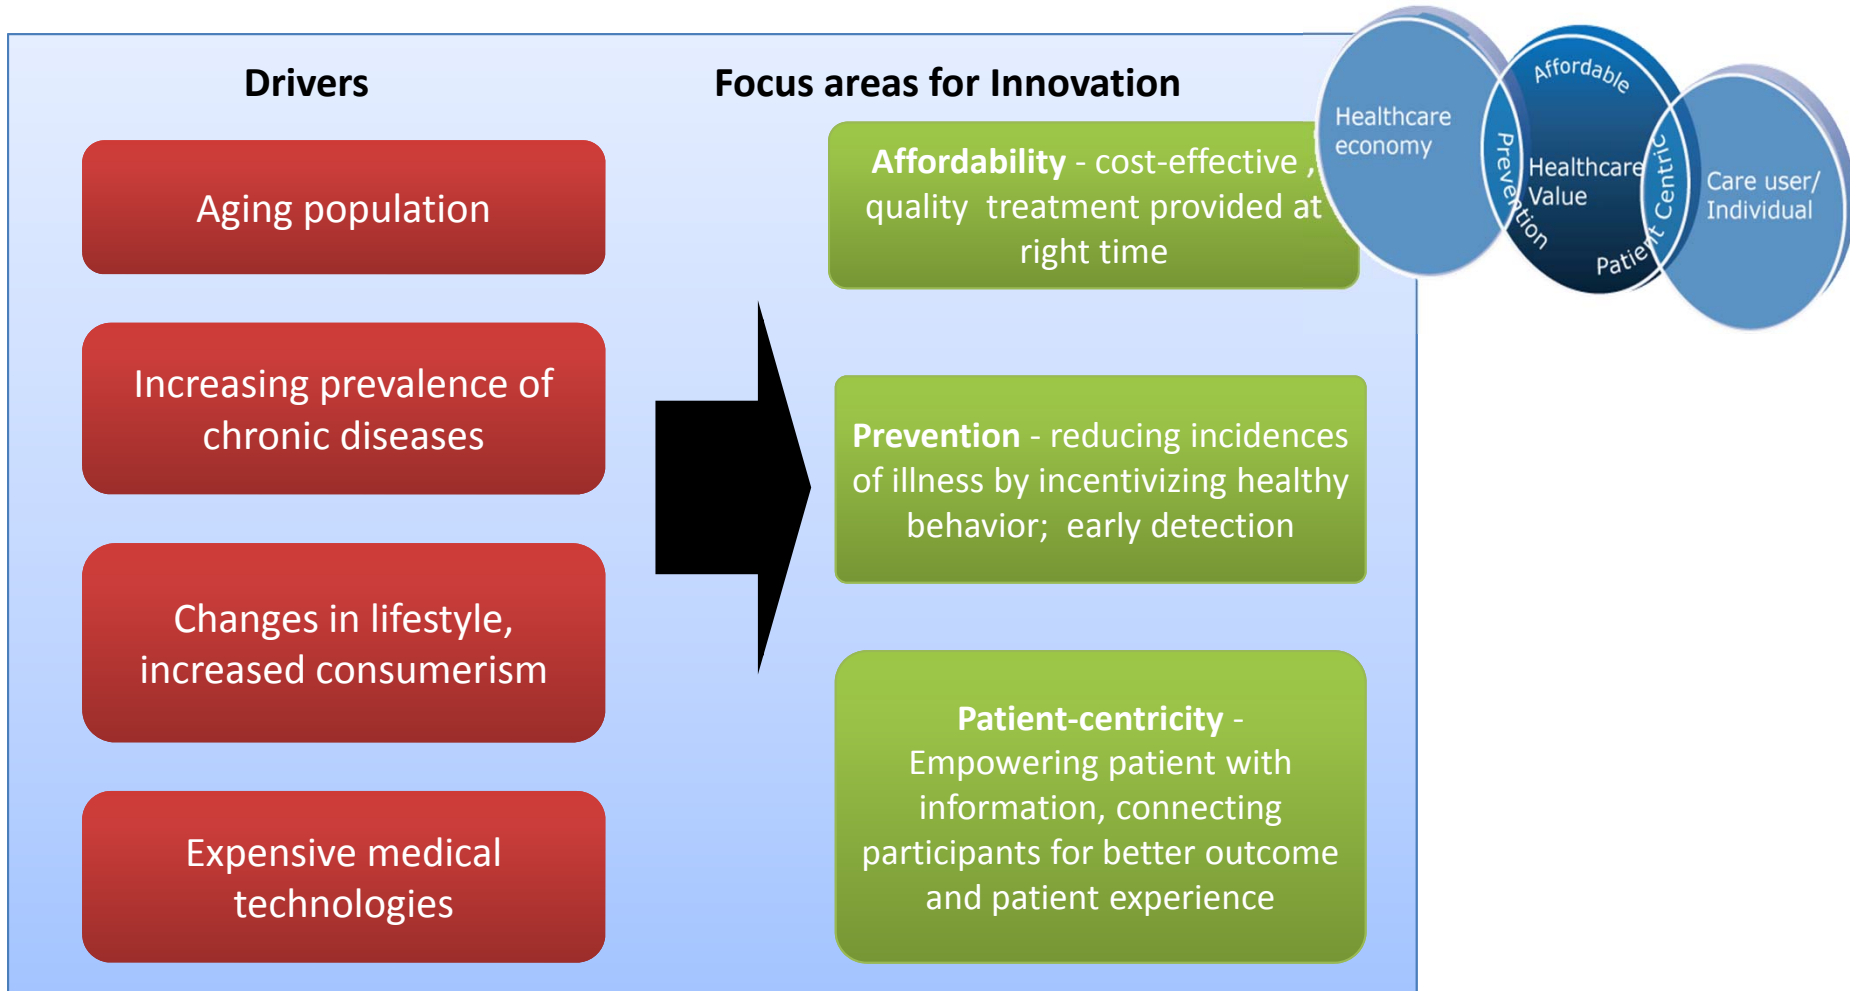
Drivers

Focus areas for Innovation

Aging population

Increasing prevalence of chronic diseases

Changes in lifestyle, increased consumerism

Expensive medical technologies

**Affordability** - cost-effective , quality treatment provided at right time

**Prevention** - reducing incidences of illness by incentivizing healthy behavior; early detection

**Patient-centricity** - Empowering patient with information, connecting participants for better outcome and patient experience

Healthcare economy

Affordable

Prevention

Healthcare Value

Patient Centric

Care user/ Individual